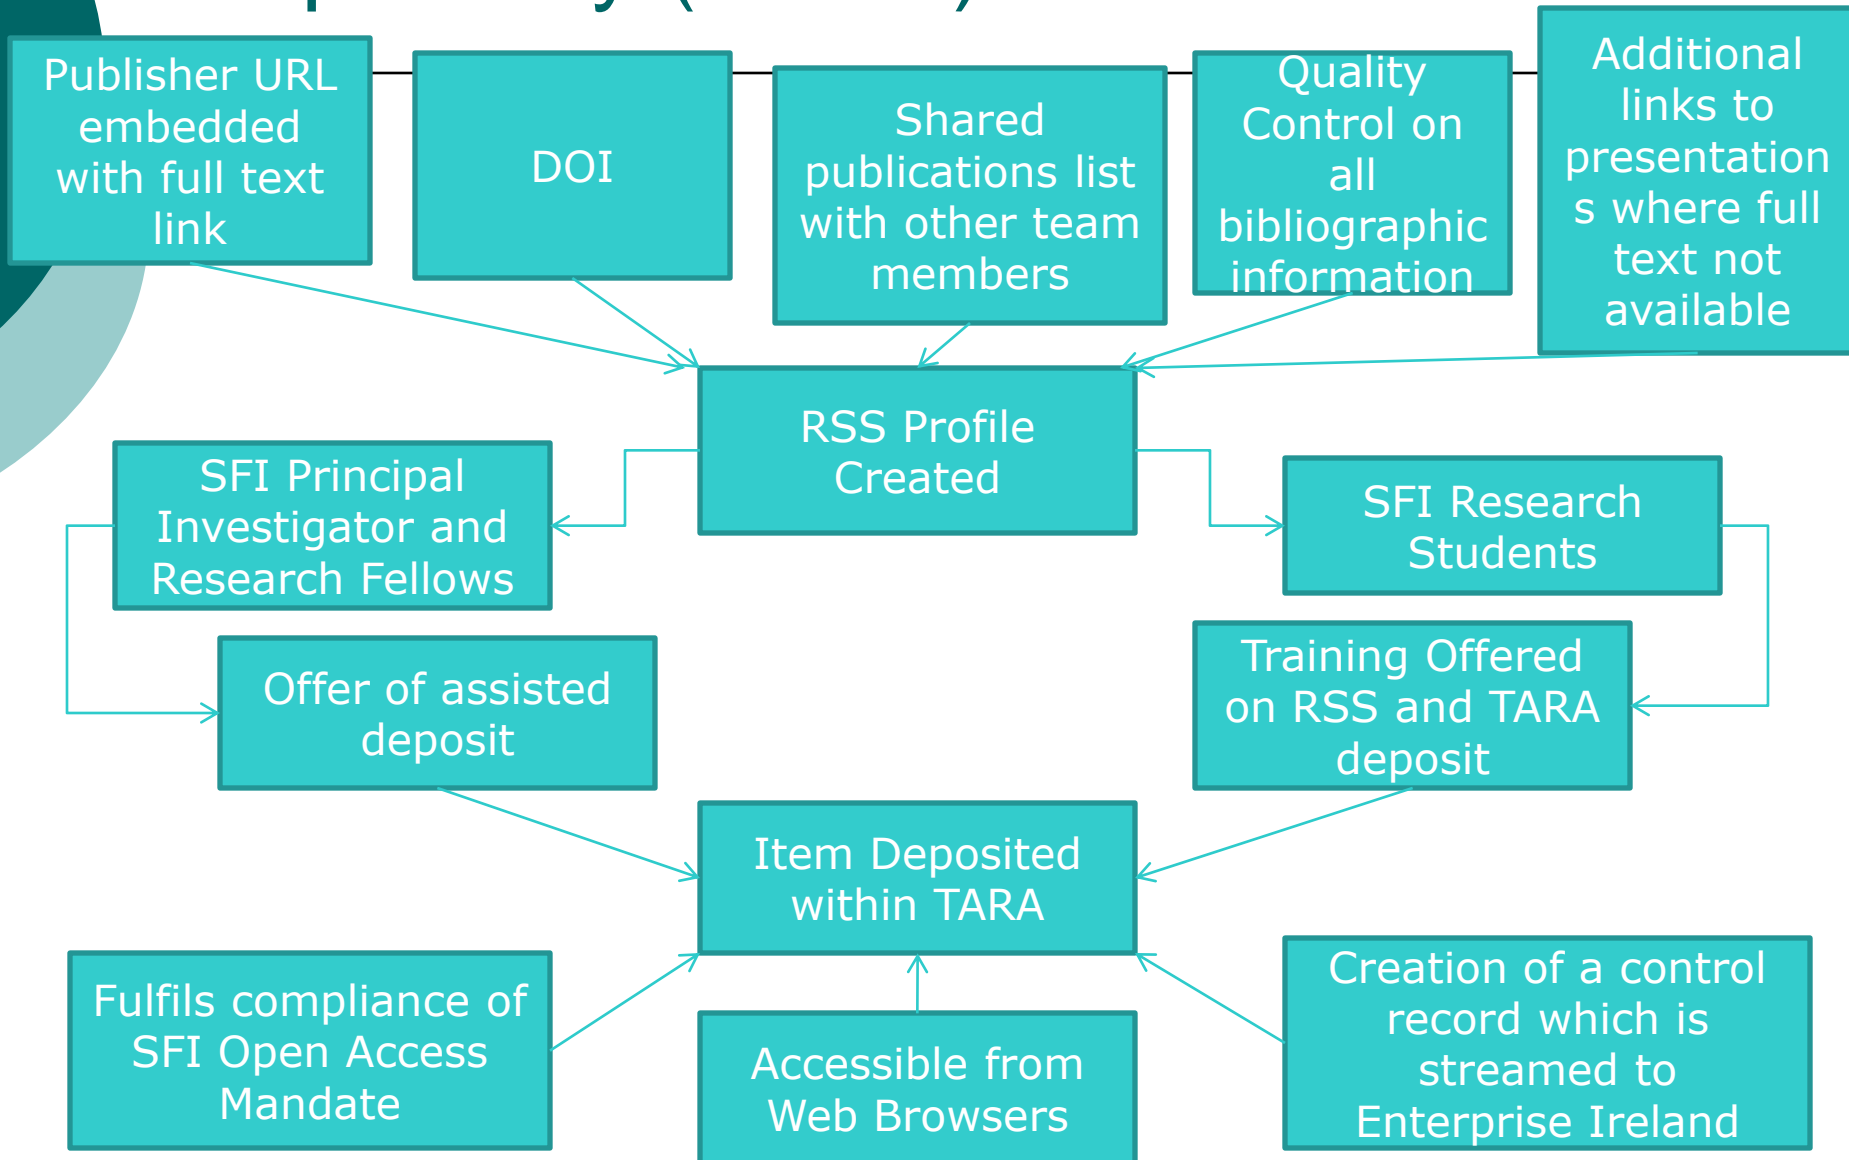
Publisher URL embedded with full text link

DOI

Shared publications list with other team members

Quality Control on all bibliographic information

Additional links to presentation s where full text not available

RSS Profile Created

SFI Principal Investigator and Research Fellows

SFI Research Students

Offer of assisted deposit

Training Offered on RSS and TARA deposit

Item Deposited within TARA

Fulfils compliance of SFI Open Access Mandate

Accessible from Web Browsers

Creation of a control record which is streamed to Enterprise Ireland